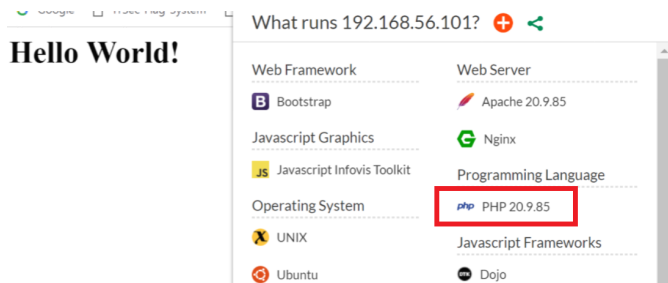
Google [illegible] Flag System

Hello World!

What runs 192.168.56.101?

Web Framework

Bootstrap

Javascript Graphics

JS Javascript Infovis Toolkit

Operating System

UNIX

Ubuntu

Web Server

Apache 20.9.85

Nginx

Programming Language

php PHP 20.9.85

Javascript Frameworks

Dojo